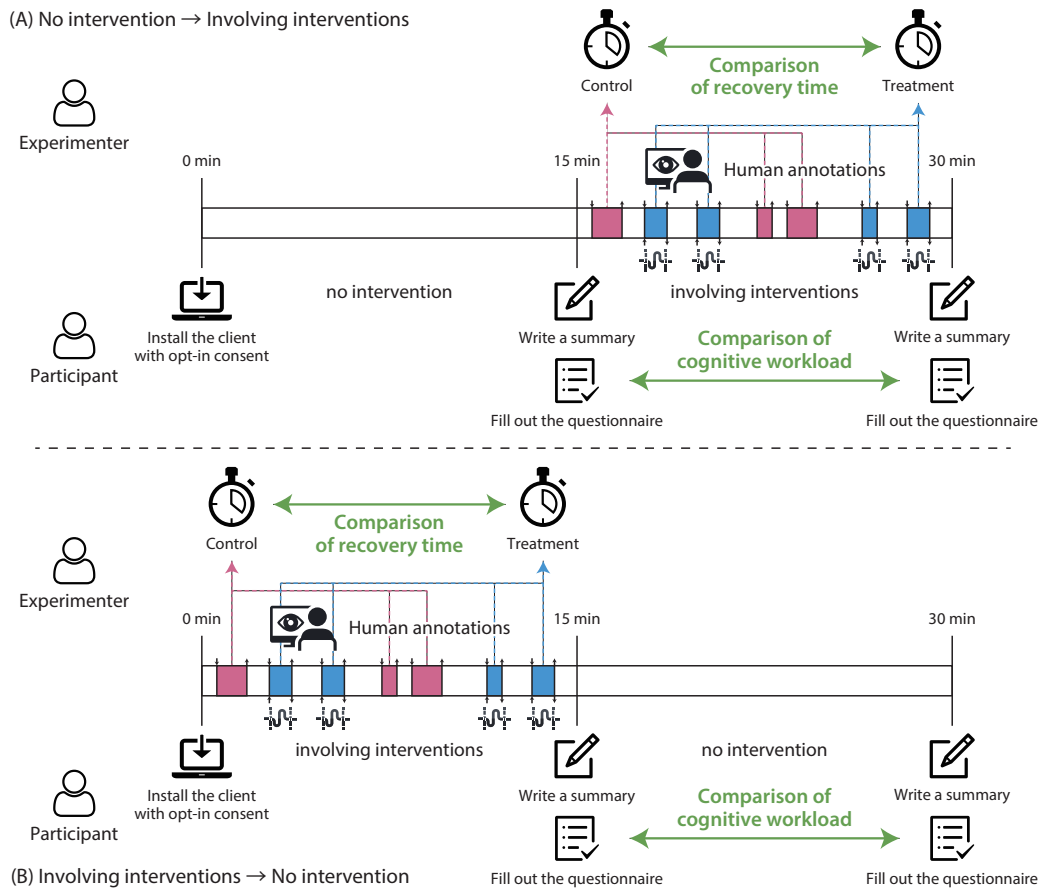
(A) No intervention → Involving interventions

Control

Comparison of recovery time

Treatment

Experimenter

0 min

15 min

30 min

Human annotations

no intervention

involving interventions

Install the client with opt-in consent

Write a summary

Comparison of cognitive workload

Write a summary

Participant

Fill out the questionnaire

Fill out the questionnaire

Control

Comparison of recovery time

Treatment

Experimenter

0 min

Human annotations

15 min

30 min

involving interventions

no intervention

Install the client with opt-in consent

Write a summary

Comparison of cognitive workload

Write a summary

Participant

Fill out the questionnaire

Fill out the questionnaire

(B) Involving interventions → No intervention